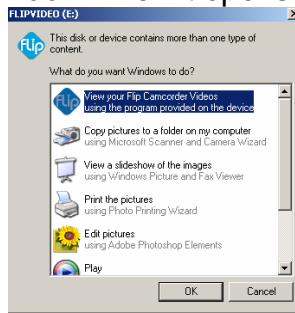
FLIPVIDEO (E:)

This disk or device contains more than one type of content.

What do you want Windows to do?

View your Flip Camcorder Videos
using the program provided on the device

Copy pictures to a folder on my computer
using Microsoft Scanner and Camera Wizard

View a slideshow of the images
using Windows Picture and Fax Viewer

Print the pictures
using Photo Printing Wizard

Edit pictures
using Adobe Photoshop Elements

Play

OK Cancel